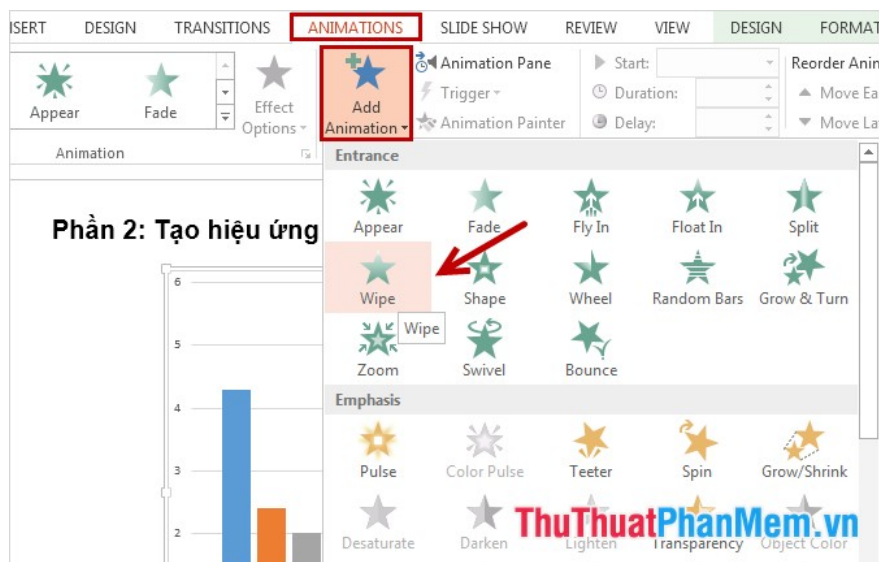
ISERT DESIGN TRANSITIONS ANIMATIONS SLIDE SHOW REVIEW VIEW DESIGN FORMAT

Appear Fade Effect Options Add Animation Animation Pane Trigger Animation Painter Start: Duration: Delay: Reorder Anim Move Ea Move La

Animation

Phần 2: Tạo hiệu ứng

6
5
4
3
2

Entrance
Appear Fade Fly In Float In Split
Wipe Shape Wheel Random Bars Grow & Turn
Wipe
Zoom Swivel Bounce

Emphasis
Pulse Color Pulse Teeter Spin Grow/Shrink
Desaturate Darken Lighten Transparency Object Color

ThuThuatPhanMem.vn